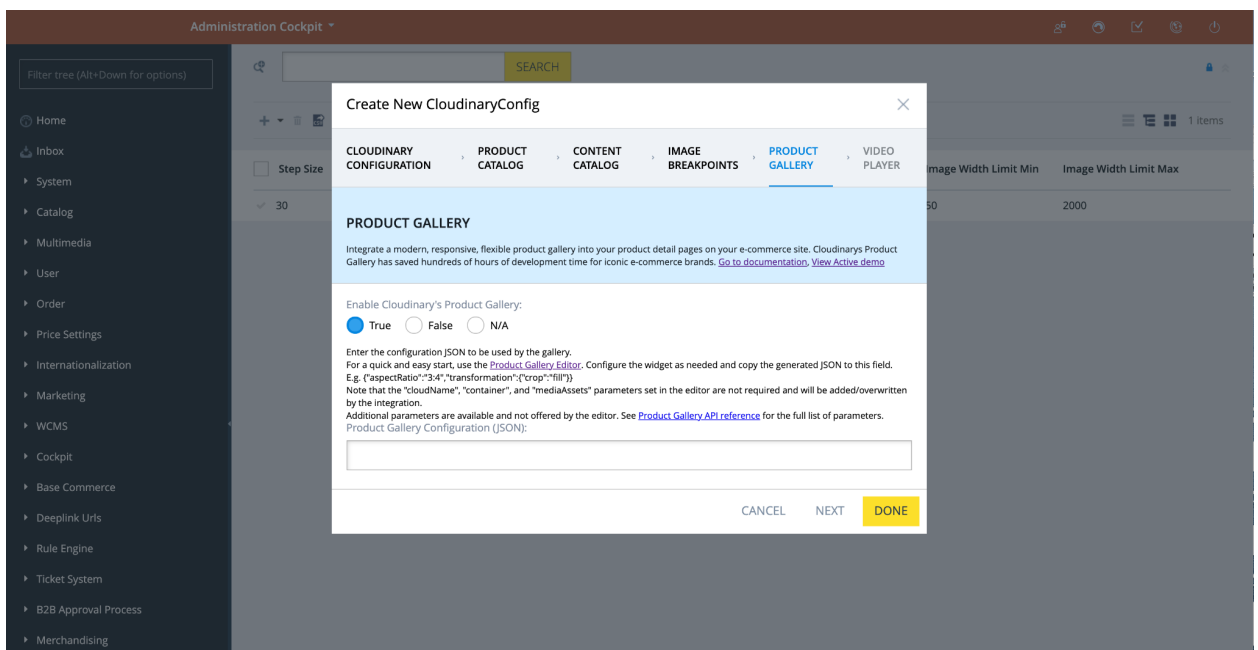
Administration Cockpit

Filter tree (Alt+Down for options)

Home
Inbox
System
Catalog
Multimedia
User
Order
Price Settings
Internationalization
Marketing
WCMS
Cockpit
Base Commerce
Deeplink Urls
Rule Engine
Ticket System
B2B Approval Process
Merchandising

SEARCH

1 items

| Step Size | Image Width Limit Min | Image Width Limit Max |
|---|---|---|
| 30 | 50 | 2000 |

Create New CloudinaryConfig

CLOUDINARY CONFIGURATION
PRODUCT CATALOG
CONTENT CATALOG
IMAGE BREAKPOINTS
PRODUCT GALLERY
VIDEO PLAYER

PRODUCT GALLERY

Integrate a modern, responsive, flexible product gallery into your product detail pages on your e-commerce site. Cloudinarys Product Gallery has saved hundreds of hours of development time for iconic e-commerce brands. Go to documentation, View Active demo

Enable Cloudinary's Product Gallery:
True False N/A

Enter the configuration JSON to be used by the gallery.
For a quick and easy start, use the Product Gallery Editor. Configure the widget as needed and copy the generated JSON to this field.
E.g. {"aspectRatio":"3:4","transformation":{"crop":"fill"}}
Note that the "cloudName", "container", and "mediaAssets" parameters set in the editor are not required and will be added/overwritten by the integration.
Additional parameters are available and not offered by the editor. See Product Gallery API reference for the full list of parameters.
Product Gallery Configuration (JSON):

CANCEL NEXT DONE